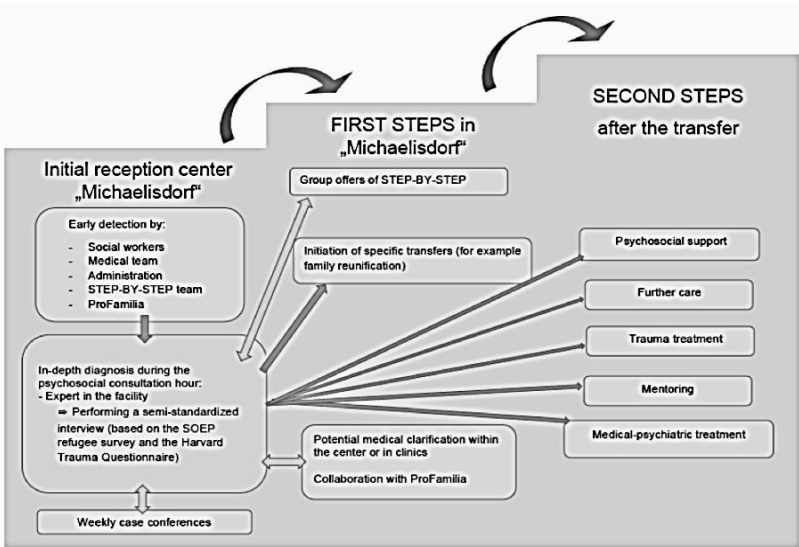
SECOND STEPS
after the transfer

FIRST STEPS in „Michaelisdorf"

Initial reception center „Michaelisdorf"

Group offers of STEP-BY-STEP

Early detection by:
- Social workers
- Medical team
- Administration
- STEP-BY-STEP team
- ProFamilia

Initiation of specific transfers (for example family reunification)

Psychosocial support

Further care

Trauma treatment

Mentoring

Medical-psychiatric treatment

In-depth diagnosis during the psychosocial consultation hour:
- Expert in the facility
⇒ Performing a semi-standardized interview (based on the SOEP refugee survey and the Harvard Trauma Questionnaire)

Potential medical clarification within the center or in clinics

Collaboration with ProFamilia

Weekly case conferences